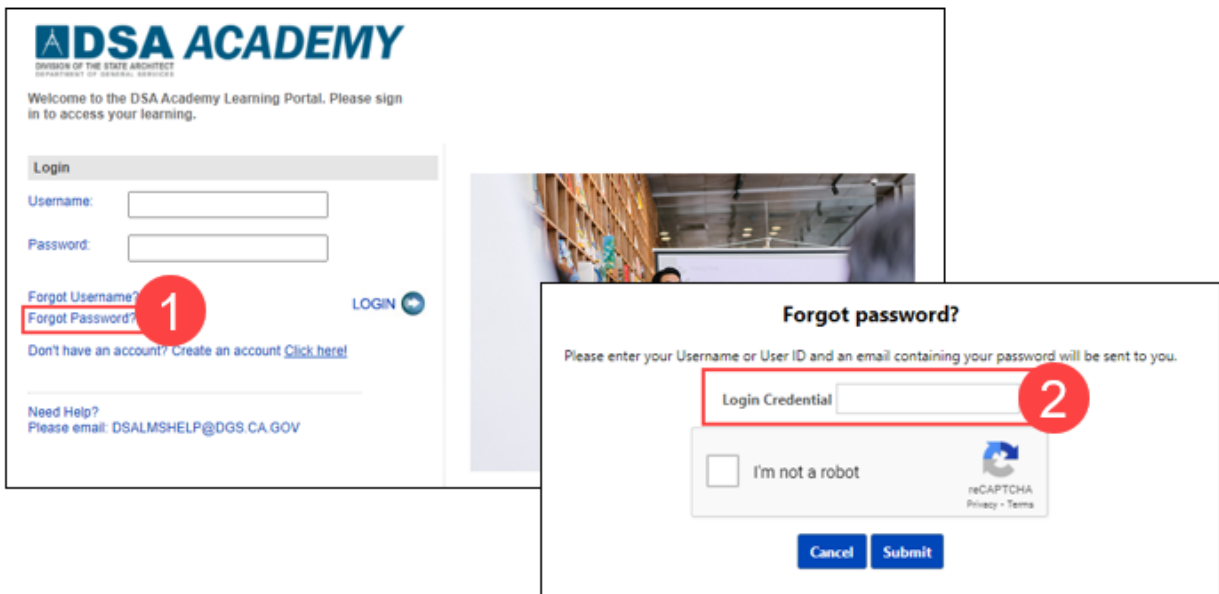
DSA ACADEMY
DIVISION OF THE STATE ARCHITECT
DEPARTMENT OF GENERAL SERVICES

Welcome to the DSA Academy Learning Portal. Please sign in to access your learning.

Login

Username:

Password:

Forgot Username?
Forgot Password?

1

LOGIN

Don't have an account? Create an account Click here!

Need Help?
Please email: DSALMSHELP@DGS.CA.GOV

Forgot password?

Please enter your Username or User ID and an email containing your password will be sent to you.

Login Credential

2

I'm not a robot

reCAPTCHA
Privacy - Terms

Cancel
Submit